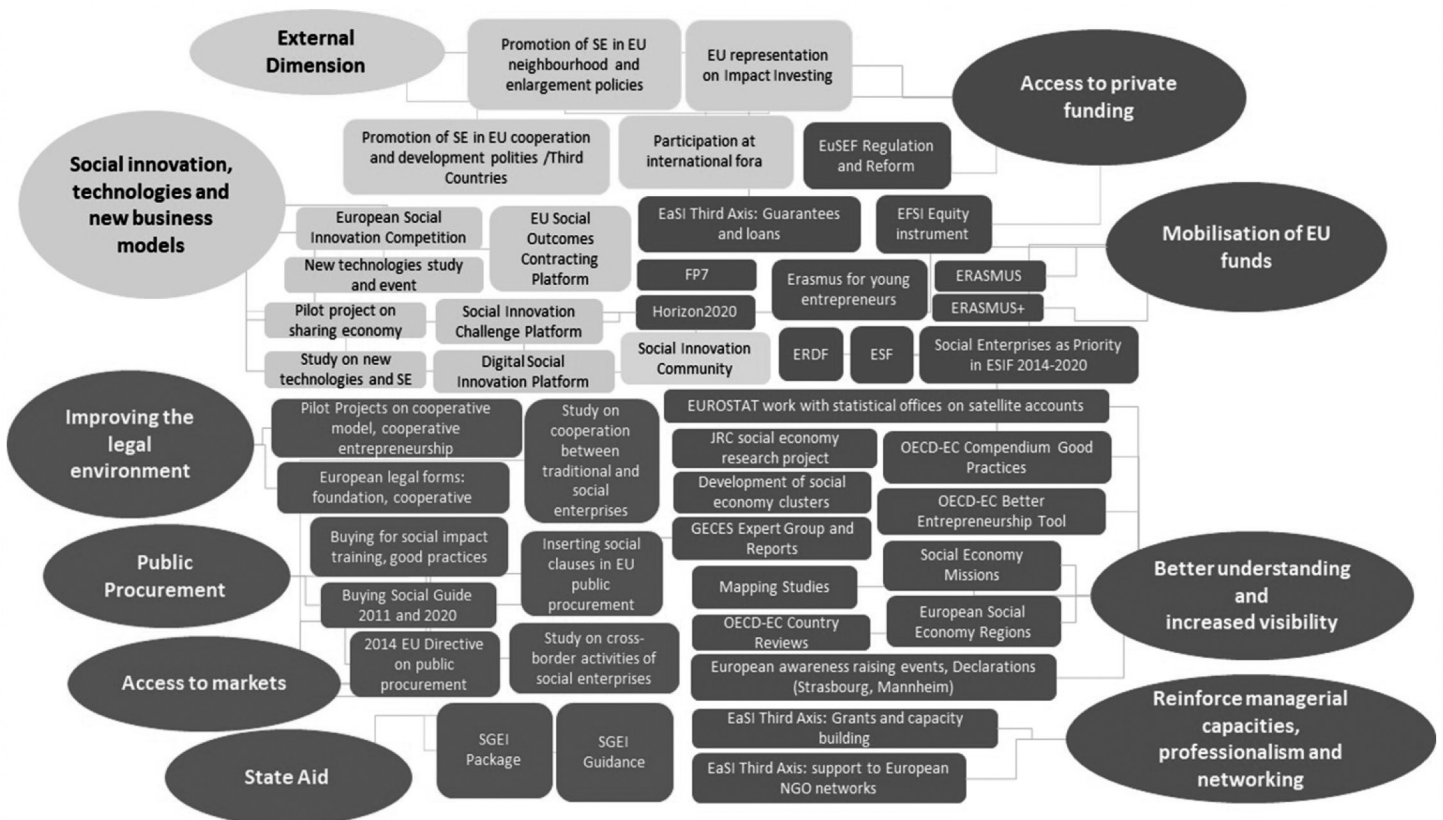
External Dimension

Promotion of SE in EU neighbourhood and enlargement policies

EU representation on Impact Investing

Access to private funding

Social innovation, technologies and new business models

Promotion of SE in EU cooperation and development polities /Third Countries

Participation at international fora

EuSEF Regulation and Reform

European Social Innovation Competition

EU Social Outcomes Contracting Platform

EaSI Third Axis: Guarantees and loans

EFSI Equity instrument

Mobilisation of EU funds

New technologies study and event

FP7

Erasmus for young entrepreneurs

ERASMUS

ERASMUS+

Pilot project on sharing economy

Social Innovation Challenge Platform

Horizon2020

Study on new technologies and SE

Digital Social Innovation Platform

Social Innovation Community

ERDF

ESF

Social Enterprises as Priority in ESIF 2014-2020

Improving the legal environment

Pilot Projects on cooperative model, cooperative entrepreneurship

Study on cooperation between traditional and social enterprises

EUROSTAT work with statistical offices on satellite accounts

JRC social economy research project

OECD-EC Compendium Good Practices

European legal forms: foundation, cooperative

Development of social economy clusters

OECD-EC Better Entrepreneurship Tool

Public Procurement

Buying for social impact training, good practices

Inserting social clauses in EU public procurement

GECES Expert Group and Reports

Social Economy Missions

Buying Social Guide 2011 and 2020

Mapping Studies

Better understanding and increased visibility

European Social Economy Regions

OECD-EC Country Reviews

2014 EU Directive on public procurement

Study on cross-border activities of social enterprises

Access to markets

European awareness raising events, Declarations (Strasbourg, Mannheim)

Reinforce managerial capacities, professionalism and networking

EaSI Third Axis: Grants and capacity building

SGEI Package

SGEI Guidance

State Aid

EaSI Third Axis: support to European NGO networks